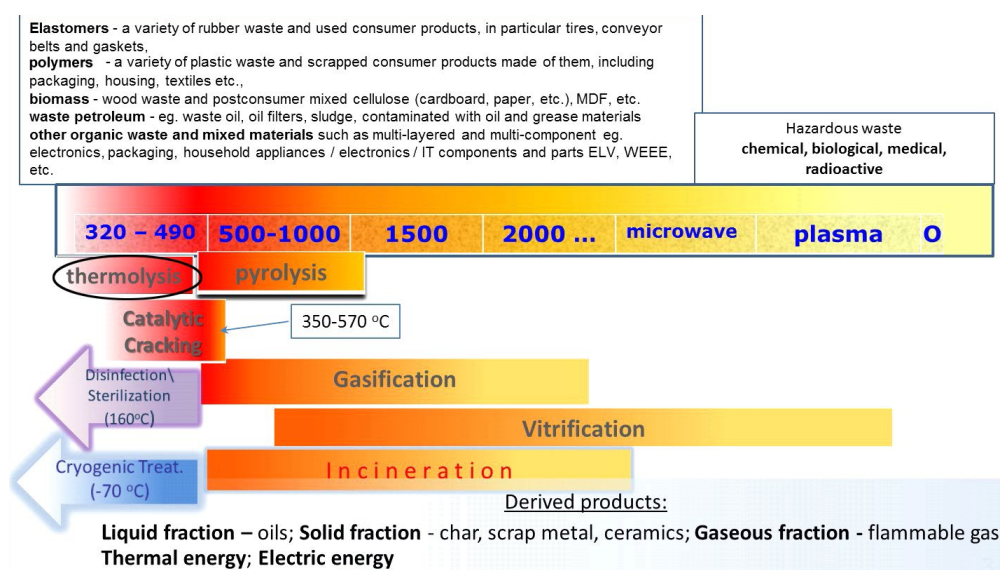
**Elastomers** - a variety of rubber waste and used consumer products, in particular tires, conveyor belts and gaskets,
**polymers** - a variety of plastic waste and scrapped consumer products made of them, including packaging, housing, textiles etc.,
**biomass** - wood waste and postconsumer mixed cellulose (cardboard, paper, etc.), MDF, etc.
**waste petroleum** - eg. waste oil, oil filters, sludge, contaminated with oil and grease materials
**other organic waste and mixed materials** such as multi-layered and multi-component eg. electronics, packaging, household appliances / electronics / IT components and parts ELV, WEEE, etc.

Hazardous waste
**chemical, biological, medical, radioactive**

| 320 – 490 | 500-1000 | 1500 | 2000 ... | microwave | plasma | O |
|---|---|---|---|---|---|---|

thermolysis

pyrolysis

Catalytic Cracking

350-570 $^oC$

Disinfection\ Sterilization (160$^o$C)

Gasification

Vitrification

Cryogenic Treat. (-70 $^oC$)

Incineration

Derived products:

**Liquid fraction –** oils; **Solid fraction** - char, scrap metal, ceramics; **Gaseous fraction -** flammable gas
**Thermal energy**; **Electric energy**